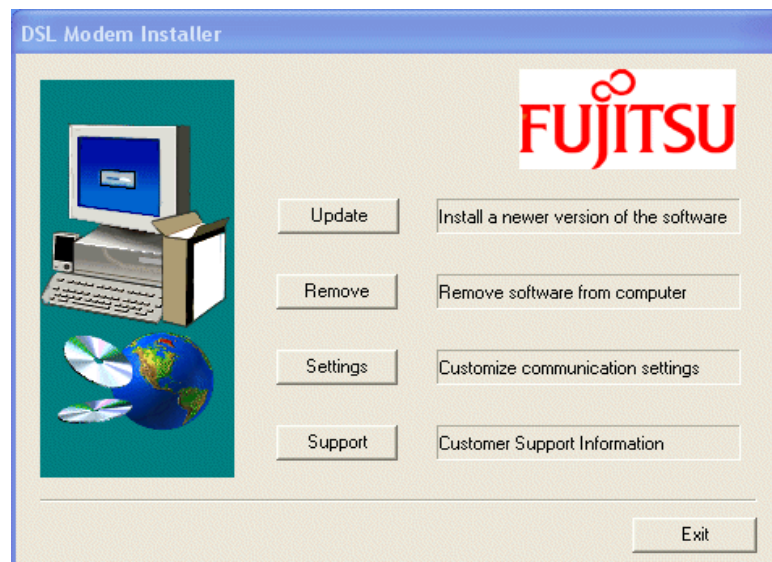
DSL Modem Installer

FUJITSU

Update

Install a newer version of the software

Remove

Remove software from computer

Settings

Customize communication settings

Support

Customer Support Information

Exit